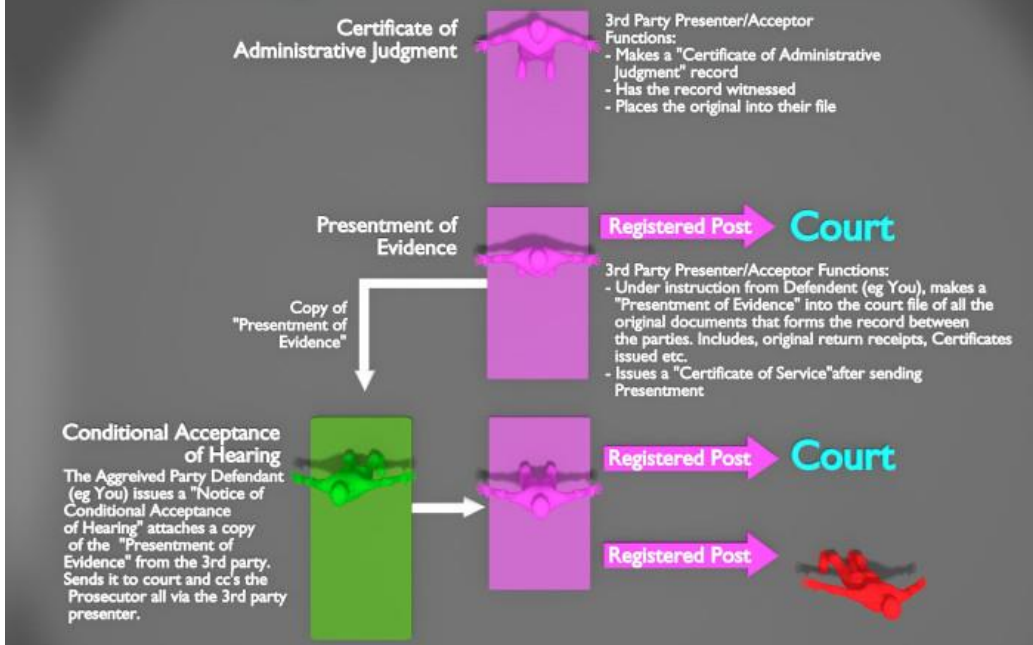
Certificate of Administrative Judgment

3rd Party Presenter/Acceptor Functions:
- Makes a "Certificate of Administrative Judgment" record
- Has the record witnessed
- Places the original into their file

Presentment of Evidence

Registered Post

Court

3rd Party Presenter/Acceptor Functions:
- Under instruction from Defendent (eg You), makes a "Presentment of Evidence" into the court file of all the original documents that forms the record between the parties. Includes, original return receipts, Certificates issued etc.
- Issues a "Certificate of Service"after sending Presentment

Copy of "Presentment of Evidence"

Conditional Acceptance of Hearing

The Aggreived Party Defendant (eg You) issues a "Notice of Conditional Acceptance of Hearing" attaches a copy of the "Presentment of Evidence" from the 3rd party. Sends it to court and cc's the Prosecutor all via the 3rd party presenter.

Registered Post

Court

Registered Post